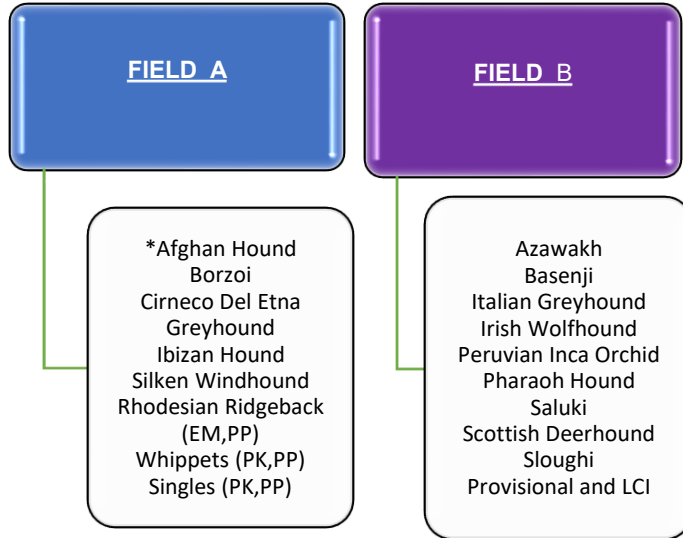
FIELD A

*Afghan Hound
Borzoi
Cirneco Del Etna
Greyhound
Ibizan Hound
Silken Windhound
Rhodesian Ridgeback (EM,PP)
Whippets (PK,PP)
Singles (PK,PP)

FIELD B

Azawakh
Basenji
Italian Greyhound
Irish Wolfhound
Peruvian Inca Orchid
Pharaoh Hound
Saluki
Scottish Deerhound
Sloughi
Provisional and LCI